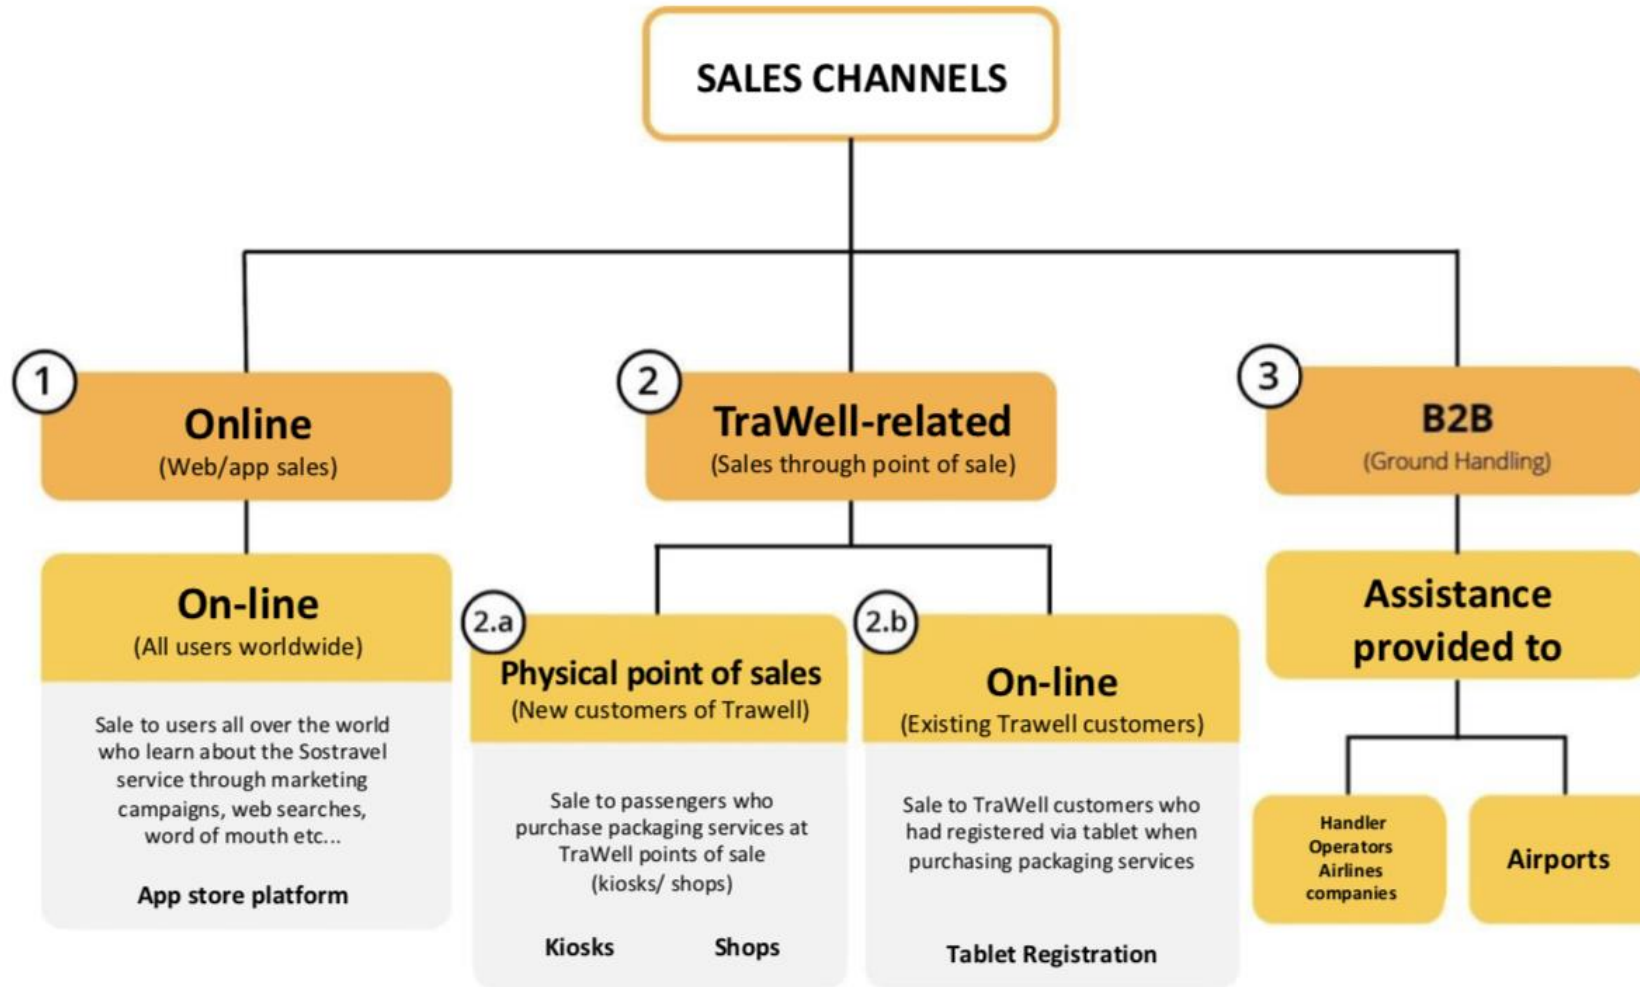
SALES CHANNELS

1
Online
(Web/app sales)

On-line
(All users worldwide)

Sale to users all over the world who learn about the Sostravel service through marketing campaigns, web searches, word of mouth etc...

App store platform

2
TraWell-related
(Sales through point of sale)

2.a
Physical point of sales
(New customers of Trawell)

Sale to passengers who purchase packaging services at TraWell points of sale (kiosks/ shops)

Kiosks

Shops

2.b
On-line
(Existing Trawell customers)

Sale to TraWell customers who had registered via tablet when purchasing packaging services

Tablet Registration

3
B2B
(Ground Handling)

Assistance provided to

Handler Operators Airlines companies

Airports